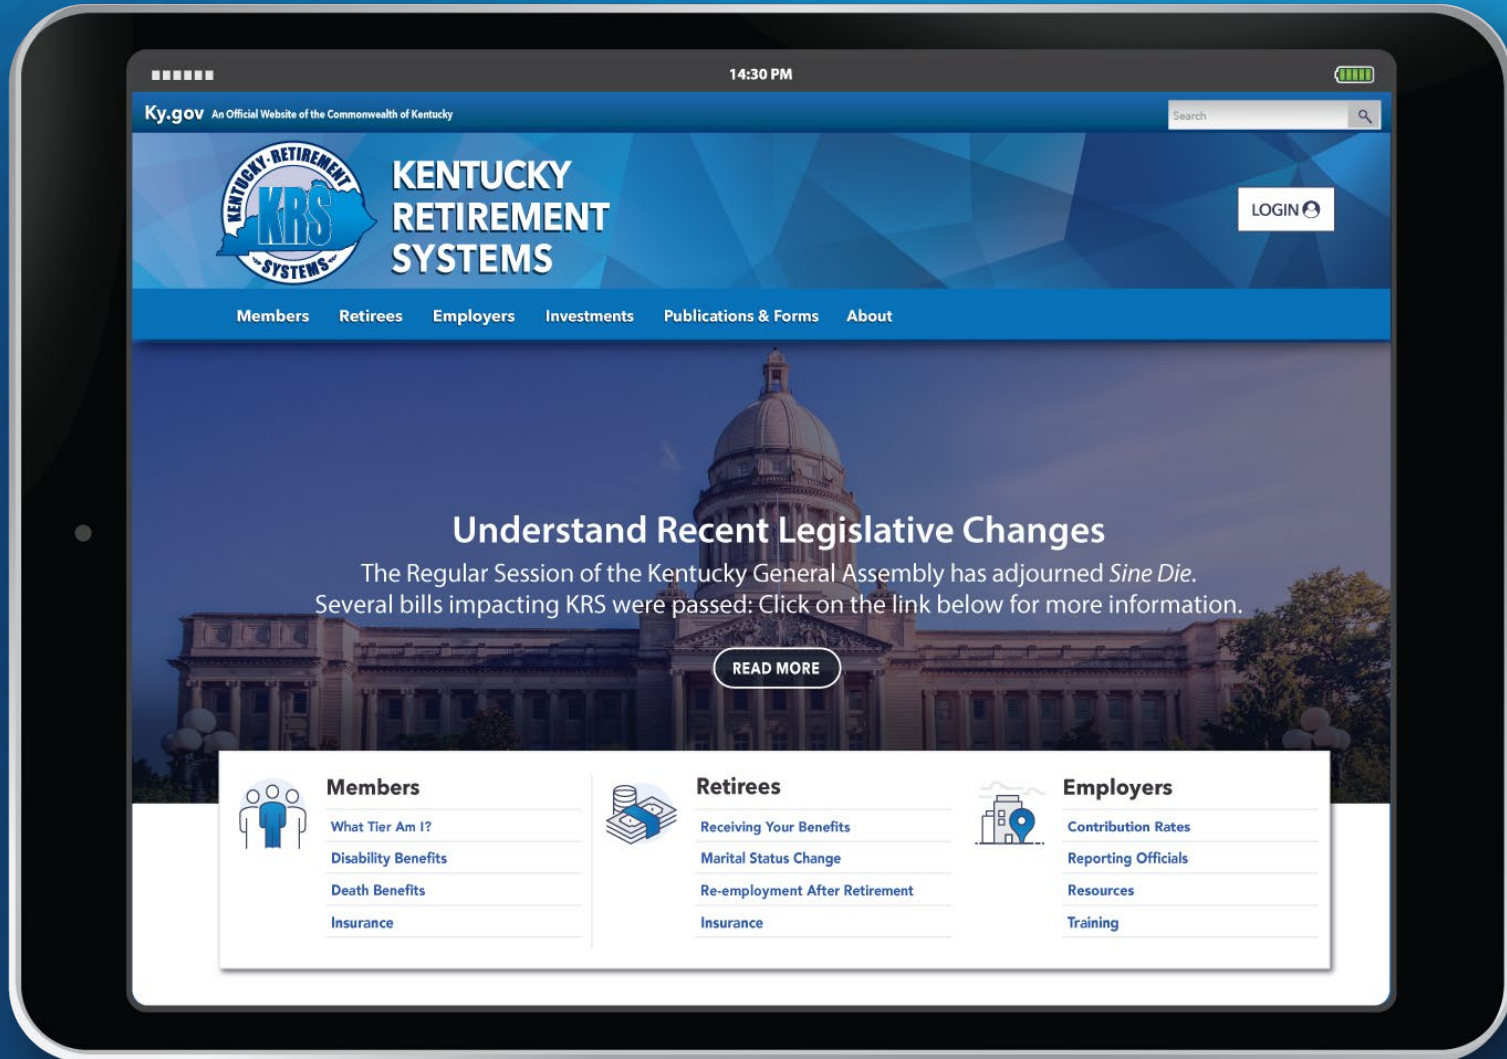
14:30 PM

Ky.gov An Official Website of the Commonwealth of Kentucky

Search

KENTUCKY RETIREMENT SYSTEMS KRS

KENTUCKY RETIREMENT SYSTEMS

LOGIN

Members Retirees Employers Investments Publications & Forms About

Understand Recent Legislative Changes

The Regular Session of the Kentucky General Assembly has adjourned *Sine Die*. Several bills impacting KRS were passed. Click on the link below for more information.

READ MORE

Members
What Tier Am I?
Disability Benefits
Death Benefits
Insurance

Retirees
Receiving Your Benefits
Marital Status Change
Re-employment After Retirement
Insurance

Employers
Contribution Rates
Reporting Officials
Resources
Training